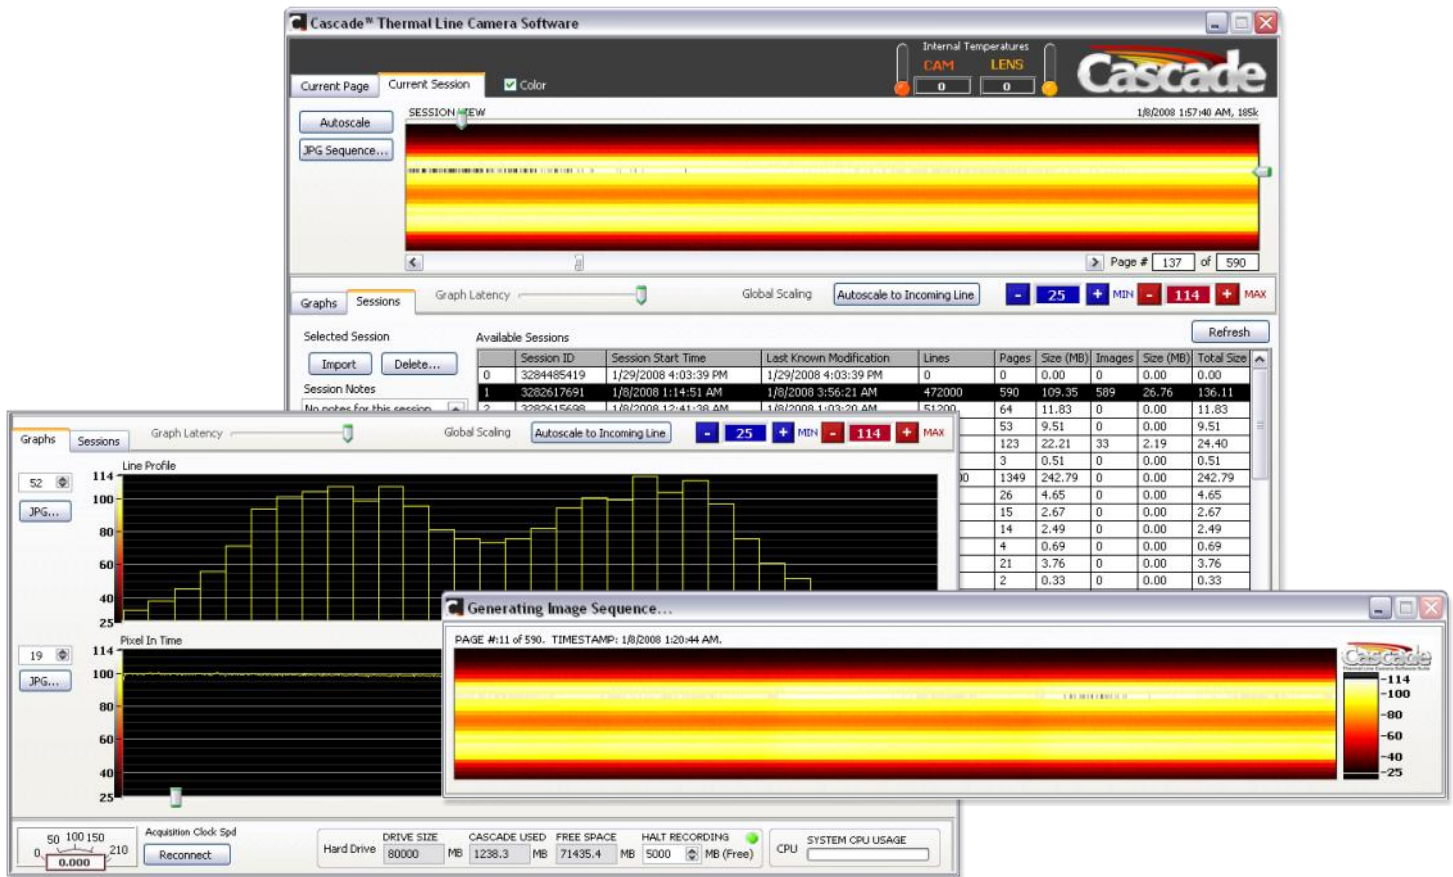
Cascade™ Thermal Line Camera Software

Current Page
Current Session
Color
Internal Temperatures
CAM
LENS
0
0
Cascade

Autoscale
JPG Sequence...
SESSION VIEW
1/8/2008 1:57:40 AM, 185k
Page # 137 of 590

Graphs
Sessions
Graph Latency
Global Scaling
Autoscale to Incoming Line
-
25
+
MIN
-
114
+
MAX

Selected Session
Import
Delete...
Session Notes
No notes for this session
Available Sessions
Refresh

| Session ID | Session Start Time | Last Known Modification | Lines | Pages | Size (MB) | Images | Size (MB) | Total Size |
|---|---|---|---|---|---|---|---|---|
| 0 | 3284485419 | 1/29/2008 4:03:39 PM | 1/29/2008 4:03:39 PM | 0 | 0 | 0.00 | 0 | 0.00 | 0.00 |
| 1 | 3282617691 | 1/8/2008 1:14:51 AM | 1/8/2008 3:56:21 AM | 472000 | 590 | 109.35 | 589 | 26.76 | 136.11 |
| 2 | 3282615698 | 1/8/2008 12:41:38 AM | 1/8/2008 1:03:20 AM | 51200 | 64 | 11.83 | 0 | 0.00 | 11.83 |
| | | | | | 53 | 9.51 | 0 | 0.00 | 9.51 |
| | | | | | 123 | 22.21 | 33 | 2.19 | 24.40 |
| | | | | | 3 | 0.51 | 0 | 0.00 | 0.51 |
| | | | | 10 | 1349 | 242.79 | 0 | 0.00 | 242.79 |
| | | | | | 26 | 4.65 | 0 | 0.00 | 4.65 |
| | | | | | 15 | 2.67 | 0 | 0.00 | 2.67 |
| | | | | | 14 | 2.49 | 0 | 0.00 | 2.49 |
| | | | | | 4 | 0.69 | 0 | 0.00 | 0.69 |
| | | | | | 21 | 3.76 | 0 | 0.00 | 3.76 |
| | | | | | 2 | 0.33 | 0 | 0.00 | 0.33 |

Graphs
Sessions
Graph Latency
Global Scaling
Autoscale to Incoming Line
-
25
+
MIN
-
114
+
MAX

52
JPG...
Line Profile
114
100
80
60
40
25

19
JPG...
Pixel In Time
114
100
80
60
40
25

50 100 150
0
210
0.000
Acquisition Clock Spd
Reconnect
Hard Drive
DRIVE SIZE
80000
MB
CASCADE USED
1238.3
MB
FREE SPACE
71435.4
MB
HALT RECORDING
5000
MB (Free)
CPU
SYSTEM CPU USAGE

Generating Image Sequence...
PAGE #:11 of 590. TIMESTAMP: 1/8/2008 1:20:44 AM.
Cascade
114
100
80
60
40
25